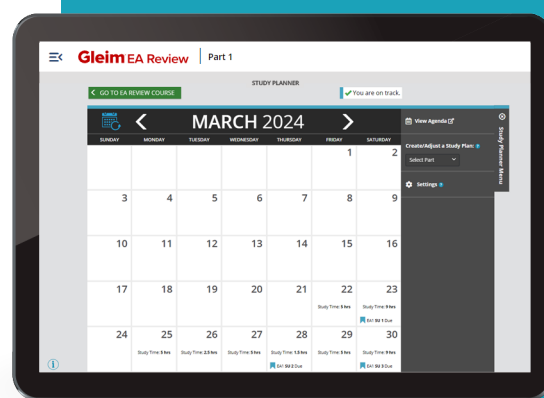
Gleim EA Review | Part 1

STUDY PLANNER

< GO TO EA REVIEW COURSE

You are on track.

< MARCH 2024 >

| SUNDAY | MONDAY | TUESDAY | WEDNESDAY | THURSDAY | FRIDAY | SATURDAY |
|---|---|---|---|---|---|---|
| | | | | | 1 | 2 |
| 3 | 4 | 5 | 6 | 7 | 8 | 9 |
| 10 | 11 | 12 | 13 | 14 | 15 | 16 |
| 17 | 18 | 19 | 20 | 21 | 22 Study Time: 5 hrs | 23 Study Time: 9 hrs EA1 SU 1 Due |
| 24 | 25 Study Time: 5 hrs | 26 Study Time: 2.5 hrs | 27 Study Time: 5 hrs | 28 Study Time: 1.5 hrs EA1 SU 2 Due | 29 Study Time: 5 hrs | 30 Study Time: 9 hrs EA1 SU 3 Due |

View Agenda

Create/Adjust a Study Plan:

Select Part

Settings

Study Planner Menu